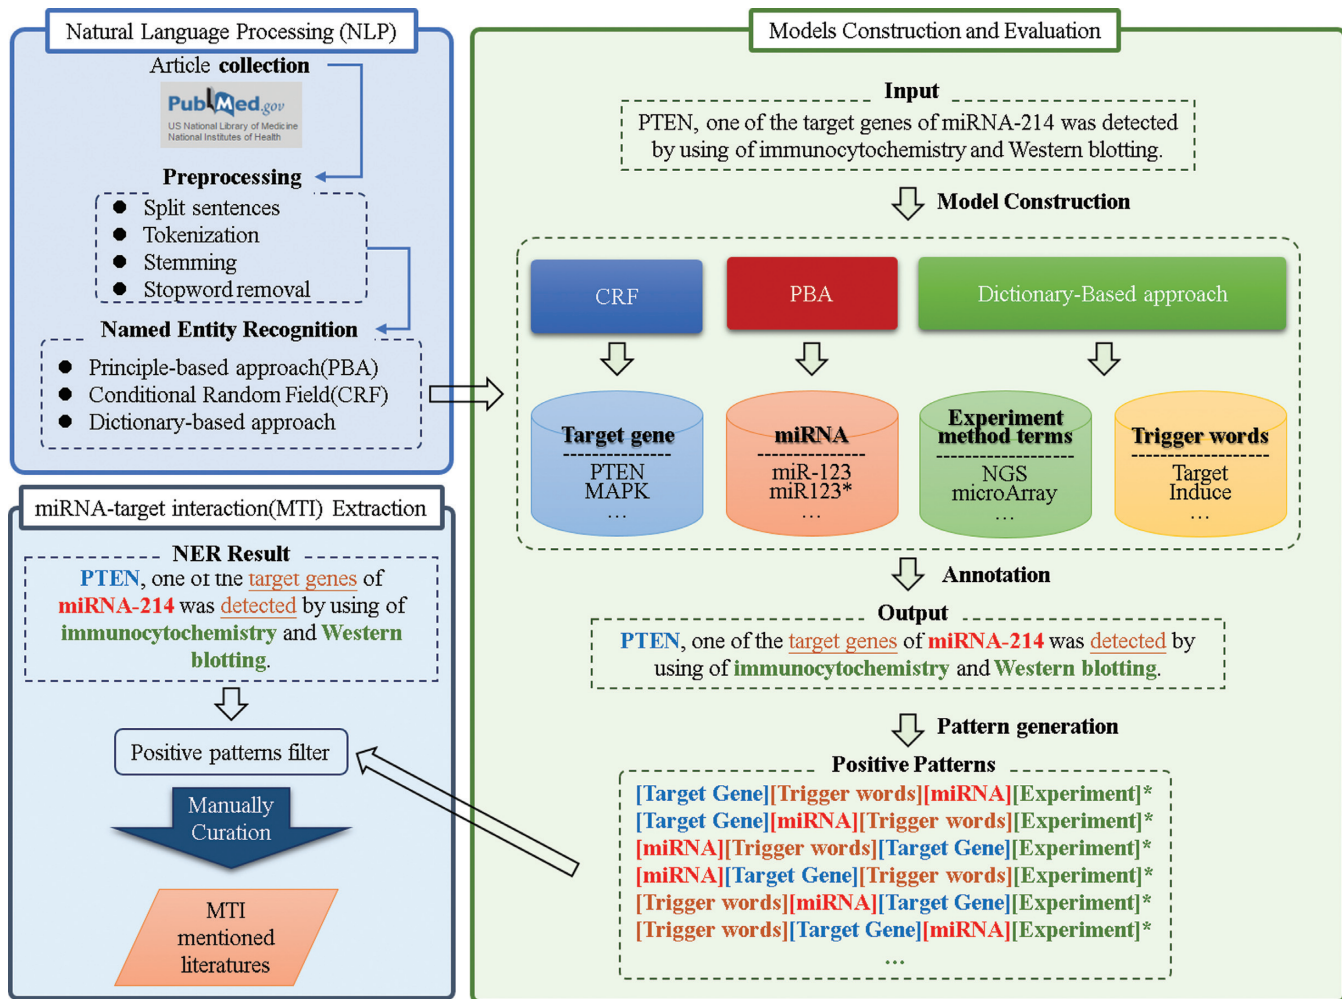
Natural Language Processing (NLP)

Article collection

PubMed.gov
US National Library of Medicine
National Institutes of Health

Preprocessing

- Split sentences
- Tokenization
- Stemming
- Stopword removal

Named Entity Recognition

- Principle-based approach(PBA)
- Conditional Random Field(CRF)
- Dictionary-based approach

miRNA-target interaction(MTI) Extraction

NER Result

PTEN, one of the target genes of miRNA-214 was detected by using of immunocytochemistry and Western blotting.

Positive patterns filter

Manually Curation

MTI mentioned literatures

Models Construction and Evaluation

Input

PTEN, one of the target genes of miRNA-214 was detected by using of immunocytochemistry and Western blotting.

Model Construction

CRF

PBA

Dictionary-Based approach

Target gene
PTEN
MAPK
…

miRNA
miR-123
miR123*
…

Experiment method terms
NGS
microArray
…

Trigger words
Target
Induce
…

Annotation

Output

PTEN, one of the target genes of miRNA-214 was detected by using of immunocytochemistry and Western blotting.

Pattern generation

Positive Patterns

[Target Gene][Trigger words][miRNA][Experiment]*
[Target Gene][miRNA][Trigger words][Experiment]*
[miRNA][Trigger words][Target Gene][Experiment]*
[miRNA][Target Gene][Trigger words][Experiment]*
[Trigger words][miRNA][Target Gene][Experiment]*
[Trigger words][Target Gene][miRNA][Experiment]*
…